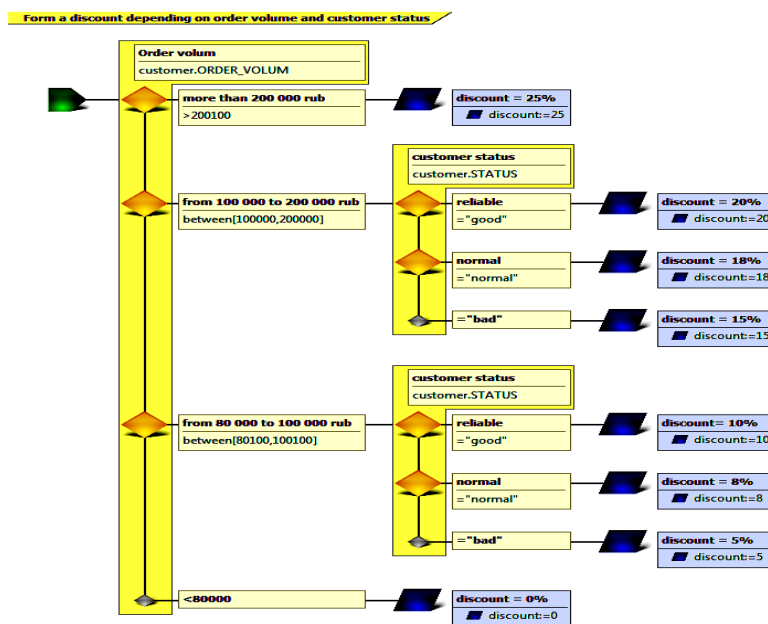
Form a discount depending on order volume and customer status

Order volum
customer.ORDER_VOLUM

more than 200 000 rub
>200100

discount = 25%
discount:=25

customer status
customer.STATUS

from 100 000 to 200 000 rub
between[100000,200000]

reliable
="good"

discount = 20%
discount:=20

normal
="normal"

discount = 18%
discount:=18

="bad"

discount = 15%
discount:=15

customer status
customer.STATUS

from 80 000 to 100 000 rub
between[80100,100100]

reliable
="good"

discount= 10%
discount:=10

normal
="normal"

discount = 8%
discount:=8

="bad"

discount = 5%
discount:=5

<80000

discount = 0%
discount:=0